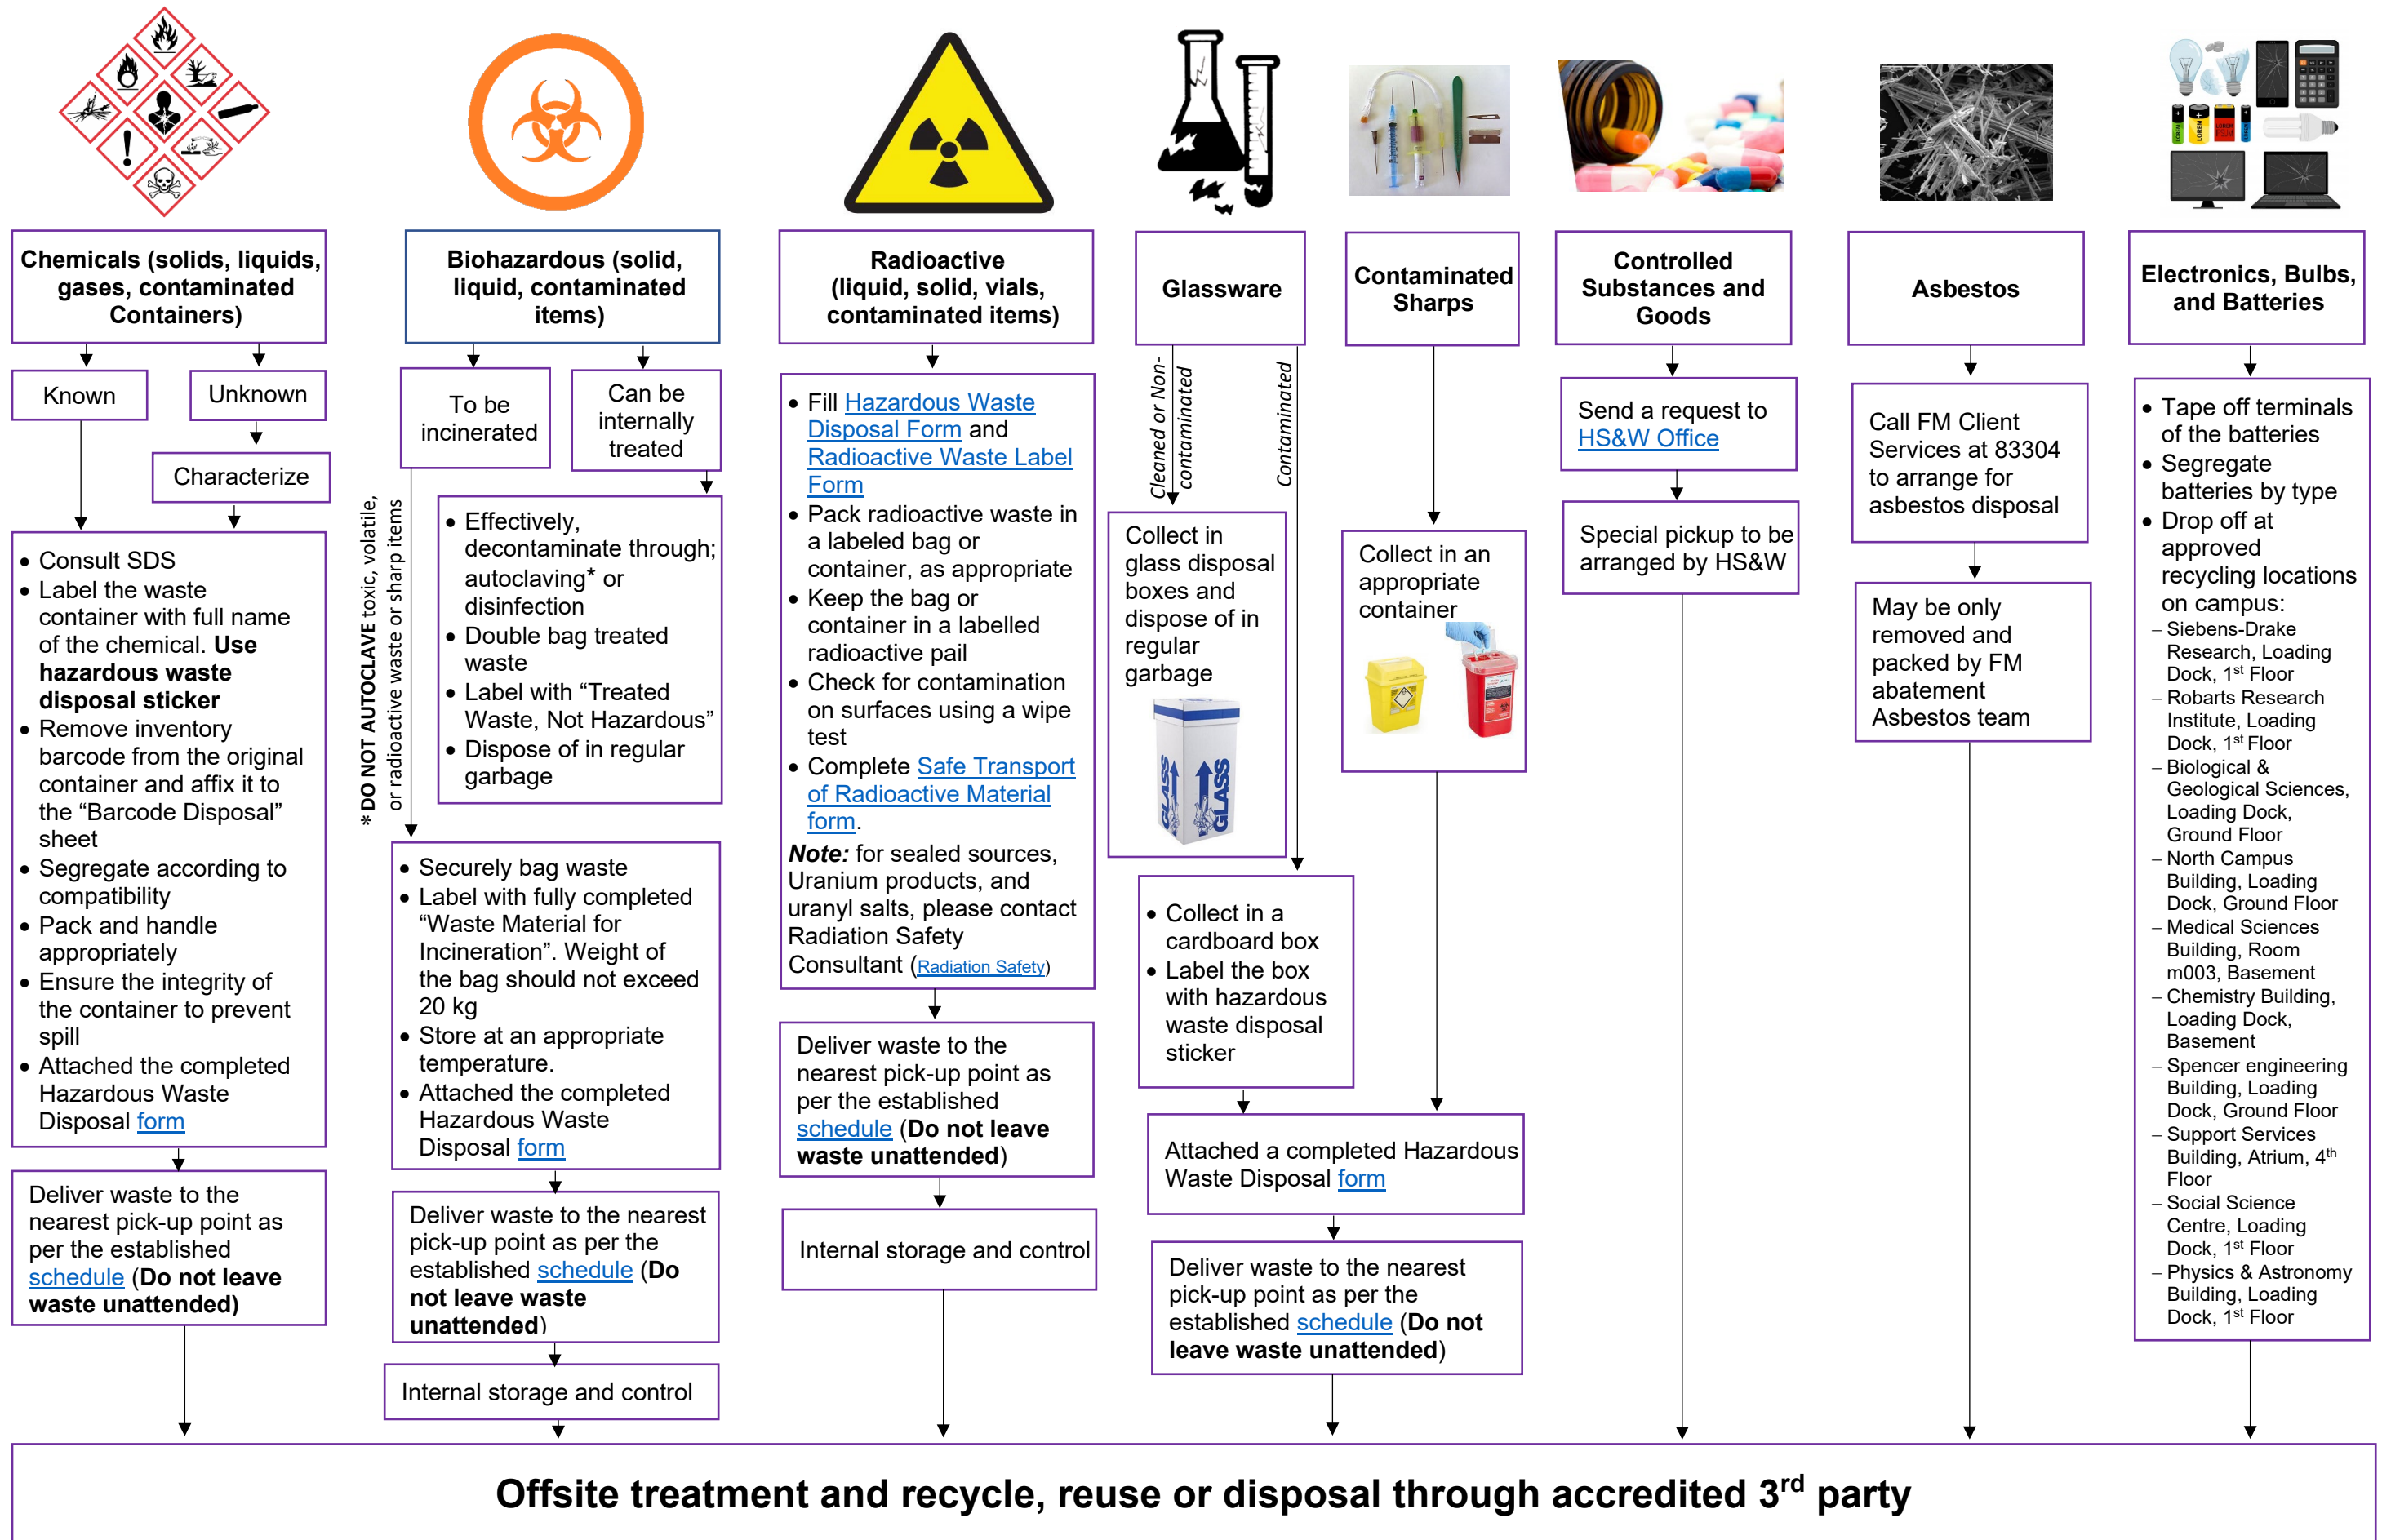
Chemicals (solids, liquids, gases, contaminated Containers)

Known

Unknown

Characterize

- Consult SDS
- Label the waste container with full name of the chemical. **Use hazardous waste disposal sticker**
- Remove inventory barcode from the original container and affix it to the “Barcode Disposal” sheet
- Segregate according to compatibility
- Pack and handle appropriately
- Ensure the integrity of the container to prevent spill
- Attached the completed Hazardous Waste Disposal form

Deliver waste to the nearest pick-up point as per the established schedule (**Do not leave waste unattended)**

Biohazardous (solid, liquid, contaminated items)

To be incinerated

Can be internally treated

* DO NOT AUTOCLAVE toxic, volatile, or radioactive waste or sharp items

- Effectively, decontaminate through; autoclaving* or disinfection
- Double bag treated waste
- Label with “Treated Waste, Not Hazardous”
- Dispose of in regular garbage

- Securely bag waste
- Label with fully completed “Waste Material for Incineration”. Weight of the bag should not exceed 20 kg
- Store at an appropriate temperature.
- Attached the completed Hazardous Waste Disposal form

Deliver waste to the nearest pick-up point as per the established schedule (**Do not leave waste unattended**)

Internal storage and control

Radioactive (liquid, solid, vials, contaminated items)

- Fill Hazardous Waste Disposal Form and Radioactive Waste Label Form
- Pack radioactive waste in a labeled bag or container, as appropriate
- Keep the bag or container in a labelled radioactive pail
- Check for contamination on surfaces using a wipe test
- Complete Safe Transport of Radioactive Material form.

***Note:*** for sealed sources, Uranium products, and uranyl salts, please contact Radiation Safety Consultant (Radiation Safety)

Deliver waste to the nearest pick-up point as per the established schedule (**Do not leave waste unattended**)

Internal storage and control

Glassware

Cleaned or Non-contaminated

Contaminated

Collect in glass disposal boxes and dispose of in regular garbage

GLASS GLASS

- Collect in a cardboard box
- Label the box with hazardous waste disposal sticker

Contaminated Sharps

Collect in an appropriate container

Attached a completed Hazardous Waste Disposal form

Deliver waste to the nearest pick-up point as per the established schedule (**Do not leave waste unattended**)

Controlled Substances and Goods

Send a request to HS&W Office

Special pickup to be arranged by HS&W

Asbestos

Call FM Client Services at 83304 to arrange for asbestos disposal

May be only removed and packed by FM abatement Asbestos team

Electronics, Bulbs, and Batteries

- Tape off terminals of the batteries
- Segregate batteries by type
- Drop off at approved recycling locations on campus:
  – Siebens-Drake Research, Loading Dock, 1$^{st}$ Floor
  – Robarts Research Institute, Loading Dock, 1$^{st}$ Floor
  – Biological & Geological Sciences, Loading Dock, Ground Floor
  – North Campus Building, Loading Dock, Ground Floor
  – Medical Sciences Building, Room m003, Basement
  – Chemistry Building, Loading Dock, Basement
  – Spencer engineering Building, Loading Dock, Ground Floor
  – Support Services Building, Atrium, 4$^{th}$ Floor
  – Social Science Centre, Loading Dock, 1$^{st}$ Floor
  – Physics & Astronomy Building, Loading Dock, 1$^{st}$ Floor

**Offsite treatment and recycle, reuse or disposal through accredited 3$^{rd}$ party**